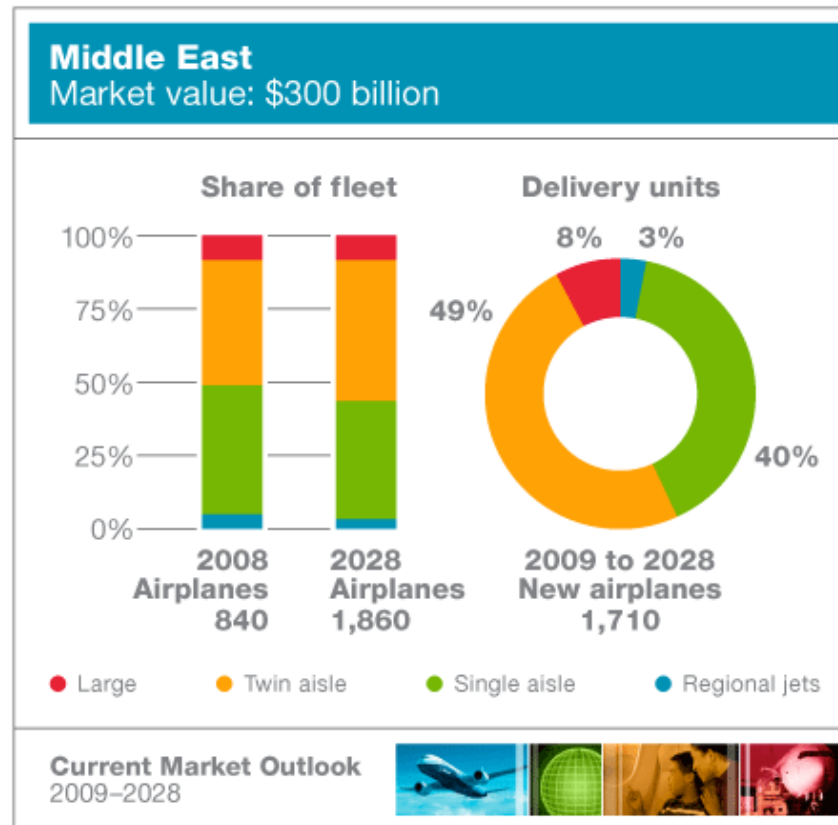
Middle East
Market value: $300 billion

Share of fleet

100%
75%
50%
25%
0%

2008
Airplanes
840

2028
Airplanes
1,860

Delivery units

8%
3%
49%
40%

2009 to 2028
New airplanes
1,710

Large
Twin aisle
Single aisle
Regional jets

Current Market Outlook
2009–2028